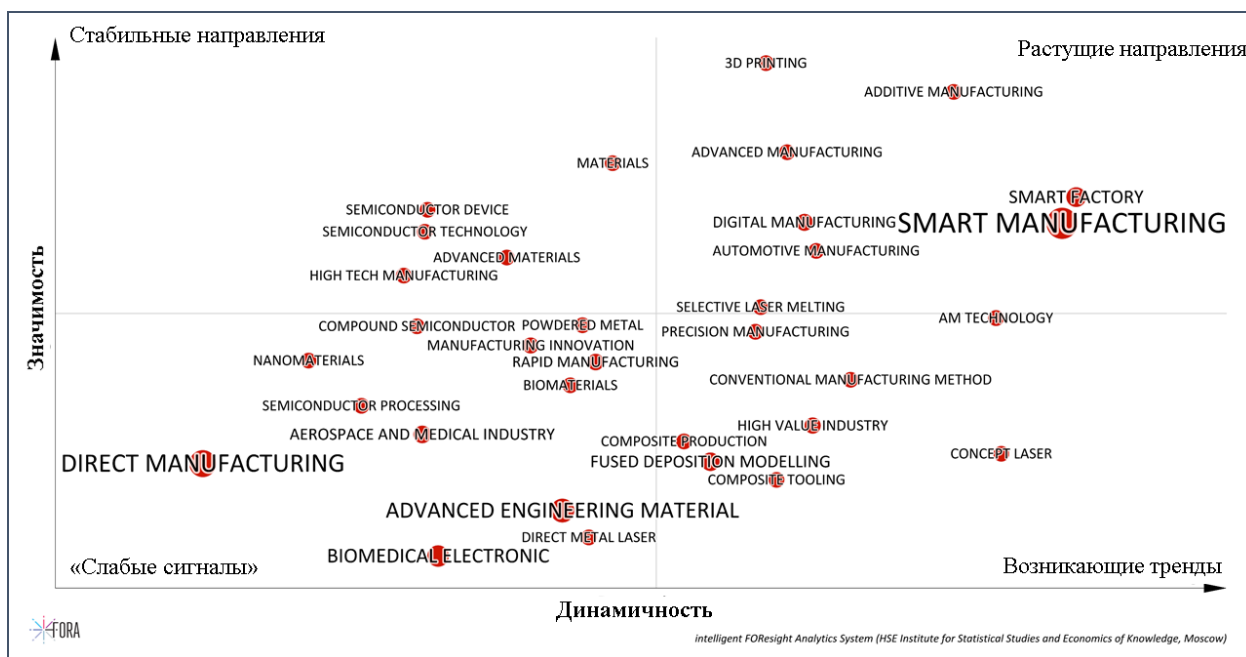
Стабильные направления

Растущие направления

3D PRINTING

ADDITIVE MANUFACTURING

MATERIALS

ADVANCED MANUFACTURING

SMART FACTORY

SEMICONDUCTOR DEVICE

SEMICONDUCTOR TECHNOLOGY

DIGITAL MANUFACTURING

SMART MANUFACTURING

ADVANCED MATERIALS

AUTOMOTIVE MANUFACTURING

HIGH TECH MANUFACTURING

SELECTIVE LASER MELTING

COMPOUND SEMICONDUCTOR

POWDERED METAL

PRECISION MANUFACTURING

AM TECHNOLOGY

MANUFACTURING INNOVATION

NANOMATERIALS

RAPID MANUFACTURING

BIOMATERIALS

CONVENTIONAL MANUFACTURING METHOD

SEMICONDUCTOR PROCESSING

HIGH VALUE INDUSTRY

AEROSPACE AND MEDICAL INDUSTRY

COMPOSITE PRODUCTION

CONCEPT LASER

DIRECT MANUFACTURING

FUSED DEPOSITION MODELLING

COMPOSITE TOOLING

ADVANCED ENGINEERING MATERIAL

DIRECT METAL LASER

BIOMEDICAL ELECTRONIC

«Слабые сигналы»

Возникающие тренды

Значимость

Динамичность

FORA

intelligent FOResight Analytics System (HSE Institute for Statistical Studies and Economics of Knowledge, Moscow)